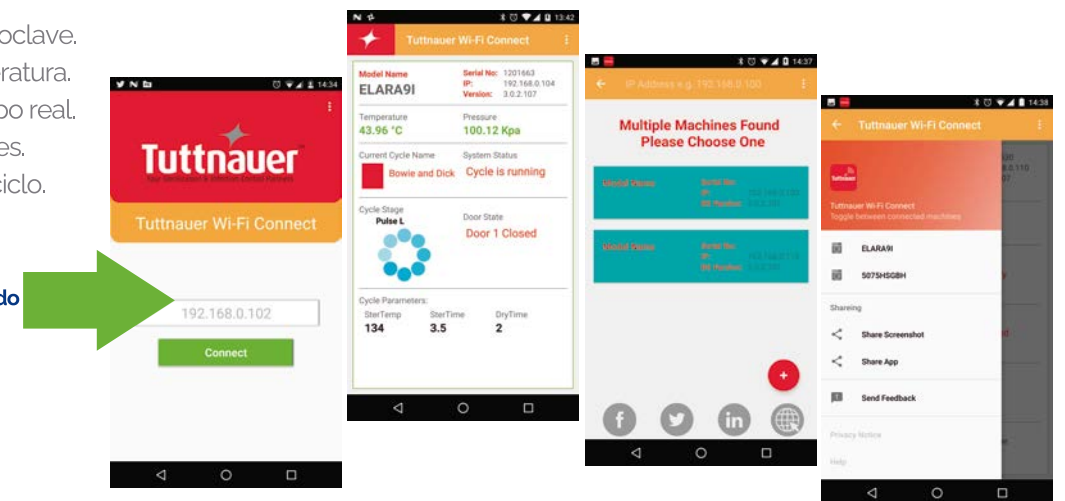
oclave.
ratura.
oo real.
es.
ciclo.

do

14:34

Tuttnauer

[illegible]

Tuttnauer Wi-Fi Connect

192.168.0.102

Connect

13:42

Tuttnauer Wi-Fi Connect

Model Name
ELARA9I

Serial No: 1201663
IP: 192.168.0.104
Version: 3.0.2.107

Temperature
43.96 °C

Pressure
100.12 Kpa

Current Cycle Name
Bowie and Dick

System Status
Cycle is running

Cycle Stage
Pulse L

Door State
Door 1 Closed

Cycle Parameters:
SterTemp 134
SterTime 3.5
DryTime 2

14:37

IP Address e.g. 192.168.0.100

Multiple Machines Found
Please Choose One

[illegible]

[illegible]

14:38

Tuttnauer Wi-Fi Connect

Tuttnauer Wi-Fi Connect
Toggle between connected machines

ELARA9I

5075HSG8H

Shareing

Share Screenshot

Share App

Send Feedback

Privacy Notice

Help